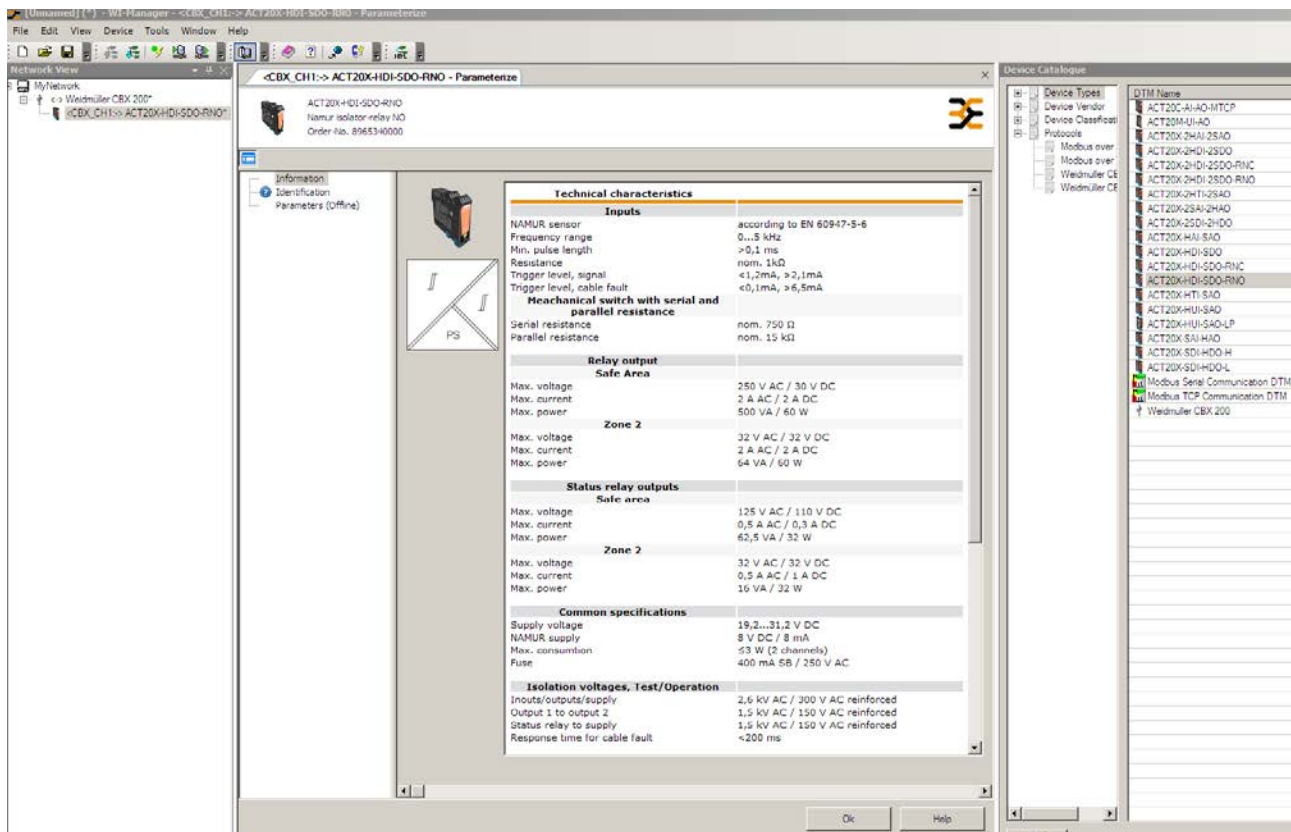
[Unnamed] (*) - WI-Manager - <CBX_CH1:-> ACT20X-HDI-SDO-RNO - Parameterize

File Edit View Device Tools Window Help

Network View

MyNetwork
<-> Weidmüller CBX 200*
<CBX_CH1:-> ACT20X-HDI-SDO-RNO*

<CBX_CH1:-> ACT20X-HDI-SDO-RNO - Parameterize

ACT20X-HDI-SDO-RNO
Namur isolator-relay NO
Order-No. 8965340000

Information
Identification
Parameters (Offline)

PS

| Technical characteristics | |
|---|---|
| **Inputs** | |
| NAMUR sensor | according to EN 60947-5-6 |
| Frequency range | 0...5 kHz |
| Min. pulse length | >0,1 ms |
| Resistance | nom. 1kΩ |
| Trigger level, signal | <1,2mA, >2,1mA |
| Trigger level, cable fault | <0,1mA, >6,5mA |
| **Meachanical switch with serial and parallel resistance** | |
| Serial resistance | nom. 750 Ω |
| Parallel resistance | nom. 15 kΩ |
| **Relay output** | |
| **Safe Area** | |
| Max. voltage | 250 V AC / 30 V DC |
| Max. current | 2 A AC / 2 A DC |
| Max. power | 500 VA / 60 W |
| **Zone 2** | |
| Max. voltage | 32 V AC / 32 V DC |
| Max. current | 2 A AC / 2 A DC |
| Max. power | 64 VA / 60 W |
| **Status relay outputs** | |
| **Safe area** | |
| Max. voltage | 125 V AC / 110 V DC |
| Max. current | 0,5 A AC / 0,3 A DC |
| Max. power | 62,5 VA / 32 W |
| **Zone 2** | |
| Max. voltage | 32 V AC / 32 V DC |
| Max. current | 0,5 A AC / 1 A DC |
| Max. power | 16 VA / 32 W |
| **Common specifications** | |
| Supply voltage | 19,2...31,2 V DC |
| NAMUR supply | 8 V DC / 8 mA |
| Max. consumption | ≤3 W (2 channels) |
| Fuse | 400 mA SB / 250 V AC |
| **Isolation voltages, Test/Operation** | |
| Inputs/outputs/supply | 2,6 kV AC / 300 V AC reinforced |
| Output 1 to output 2 | 1,5 kV AC / 150 V AC reinforced |
| Status relay to supply | 1,5 kV AC / 150 V AC reinforced |
| Response time for cable fault | <200 ms |

Ok Help

Device Catalogue

Device Types
Device Vendor
Device Classificati
Protocols
Modbus over
Modbus over
Weidmüller CE
Weidmüller CE

DTM Name
ACT20C-AI-AO-MTCP
ACT20M-UI-AO
ACT20X-2HAI-2SAO
ACT20X-2HDI-2SDO
ACT20X-2HDI-2SDO-RNC
ACT20X-2HDI-2SDO-RNO
ACT20X-2HTI-2SAO
ACT20X-2SAI-2HAO
ACT20X-2SDI-2HDO
ACT20X-HAI-SAO
ACT20X-HDI-SDO
ACT20X-HDI-SDO-RNC
ACT20X-HDI-SDO-RNO
ACT20X-HTI-SAO
ACT20X-HUI-SAO
ACT20X-HUI-SAO-LP
ACT20X-SAI-HAO
ACT20X-SDI-HDO-H
ACT20X-SDI-HDO-L
Modbus Serial Communication DTM
Modbus TCP Communication DTM
Weidmüller CBX 200